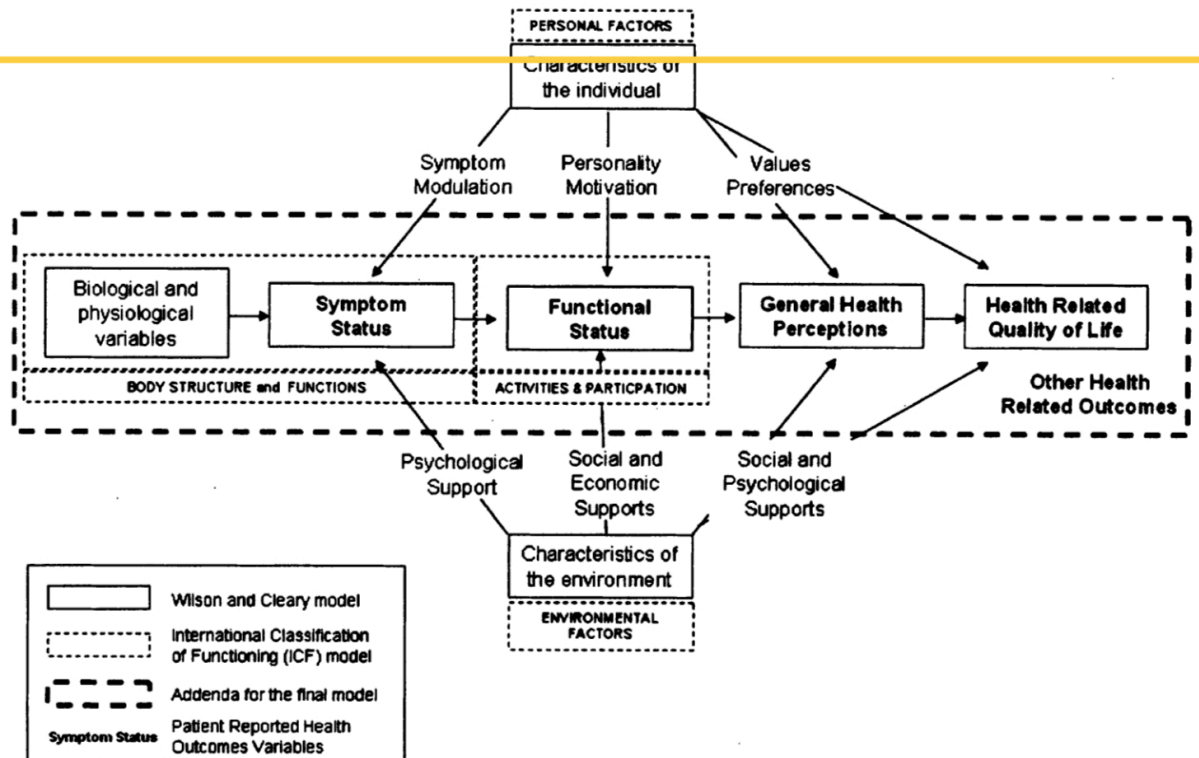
PERSONAL FACTORS

Characteristics of the individual

Symptom Modulation

Personality Motivation

Values Preferences

Biological and physiological variables

Symptom Status

Functional Status

General Health Perceptions

Health Related Quality of Life

BODY STRUCTURE and FUNCTIONS

ACTIVITIES & PARTICPATION

Other Health Related Outcomes

Psychological Support

Social and Economic Supports

Social and Psychological Supports

Characteristics of the environment

ENVIRONMENTAL FACTORS

Wilson and Cleary model

International Classification of Functioning (ICF) model

Addenda for the final model

Symptom Status Patient Reported Health Outcomes Variables